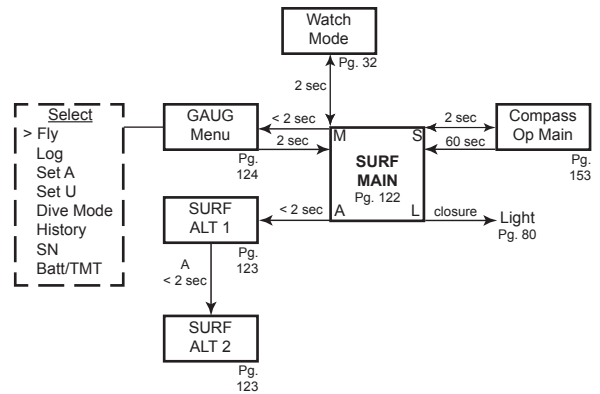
Watch Mode
Pg. 32

2 sec

Select
> Fly
Log
Set A
Set U
Dive Mode
History
SN
Batt/TMT

GAUG Menu
Pg. 124

< 2 sec
2 sec

M
S
SURF MAIN
Pg. 122
A
L

2 sec
60 sec

Compass Op Main
Pg. 153

SURF ALT 1
Pg. 123

< 2 sec

closure

Light
Pg. 80

A
< 2 sec

SURF ALT 2
Pg. 123